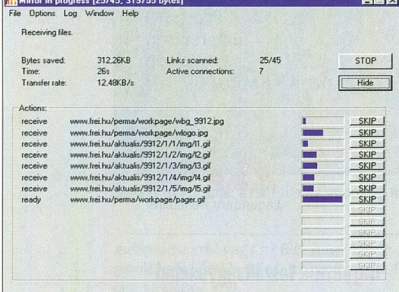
Mirror in progress [25/45, 319755 bytes]

File Options Log Window Help

Receiving files.

Bytes saved: 312,26KB
Time: 26s
Transfer rate: 12,48KB/s

Links scanned: 25/45
Active connections: 7

STOP
Hide

Actions:

| | | | |
|---|---|---|---|
| receive | www.frei.hu/perma/workpage/wbg_9912.jpg | | SKIP |
| receive | www.frei.hu/perma/workpage/wlogo.jpg | | SKIP |
| receive | www.frei.hu/aktualis/9912/1/1/img/t1.gif | | SKIP |
| receive | www.frei.hu/aktualis/9912/1/2/img/t2.gif | | SKIP |
| receive | www.frei.hu/aktualis/9912/1/3/img/t3.gif | | SKIP |
| receive | www.frei.hu/aktualis/9912/1/4/img/t4.gif | | SKIP |
| receive | www.frei.hu/aktualis/9912/1/5/img/t5.gif | | SKIP |
| ready | www.frei.hu/perma/workpage/pager.gif | | SKIP |
| | | | SKIP |
| | | | SKIP |
| | | | SKIP |
| | | | SKIP |
| | | | SKIP |
| | | | SKIP |